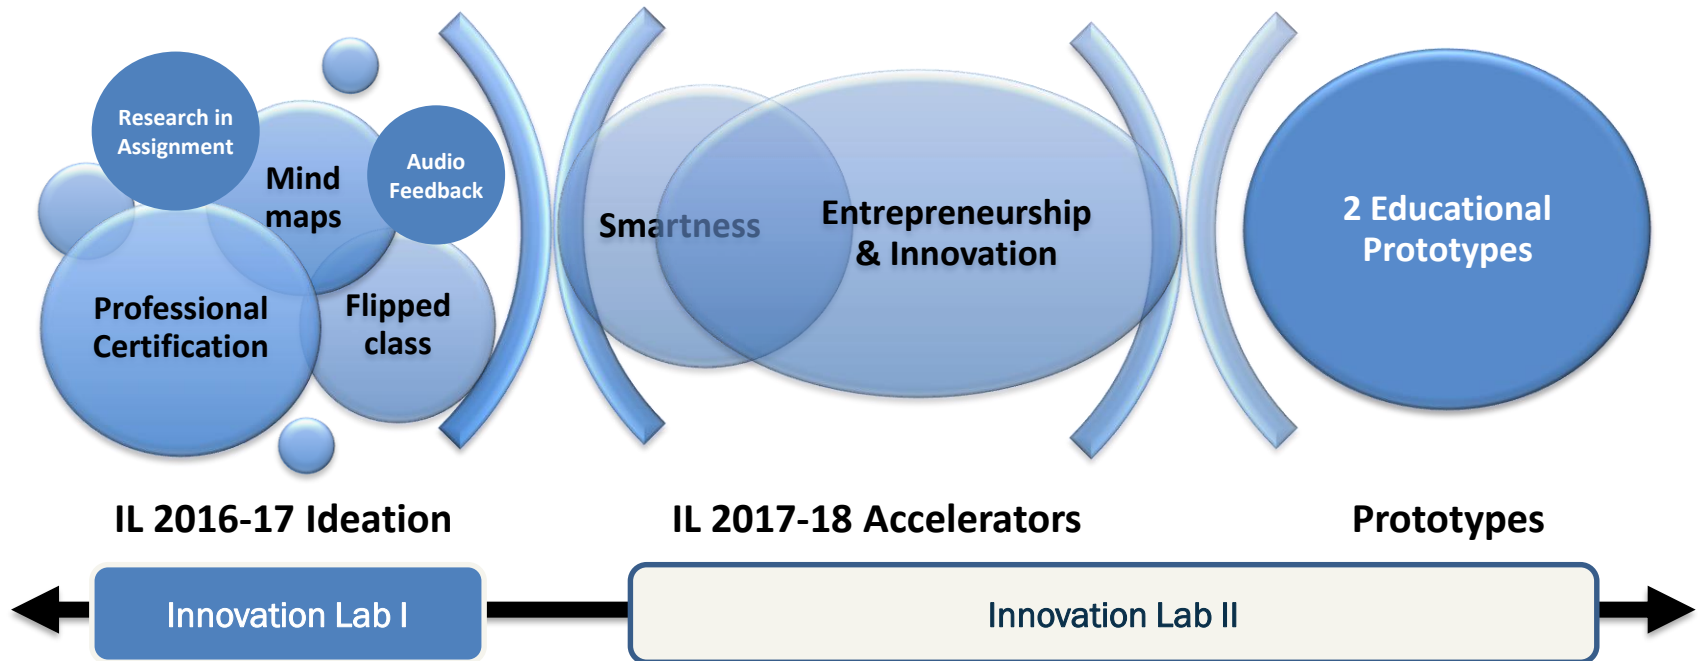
Research in Assignment

Mind maps

Audio Feedback

Professional Certification

Flipped class

Smartness

Entrepreneurship & Innovation

2 Educational Prototypes

IL 2016-17 Ideation

IL 2017-18 Accelerators

Prototypes

Innovation Lab I

Innovation Lab II